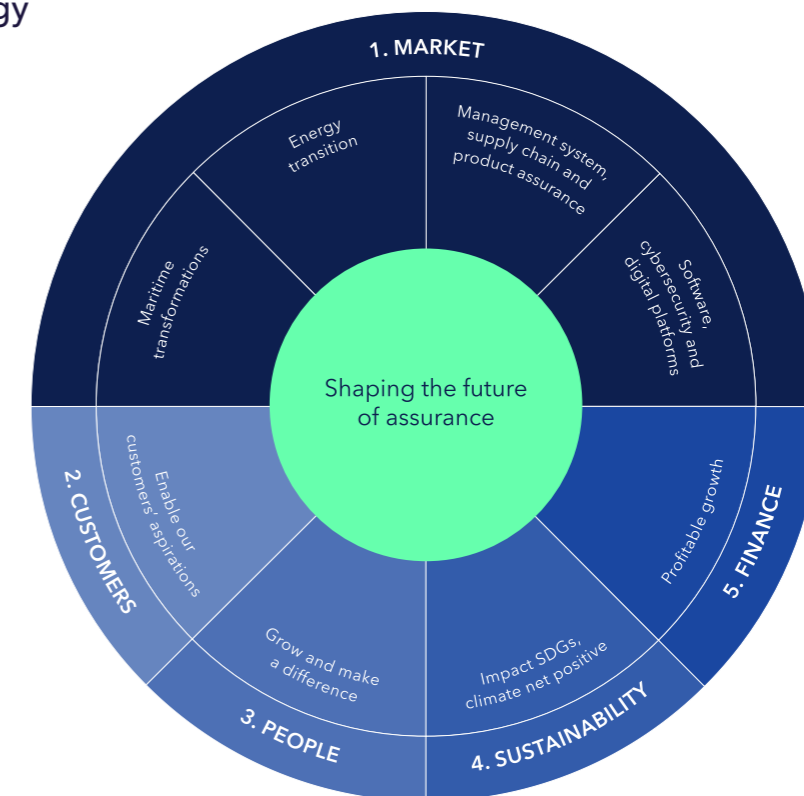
gy

1. MARKET

Energy transition

Management system, supply chain and product assurance

Software, cybersecurity and digital platforms

Maritime transformations

Shaping the future of assurance

2. CUSTOMERS

Enable our customers' aspirations

Profitable growth

5. FINANCE

Grow and make a difference

Impact SDGs, climate net positive

3. PEOPLE

4. SUSTAINABILITY